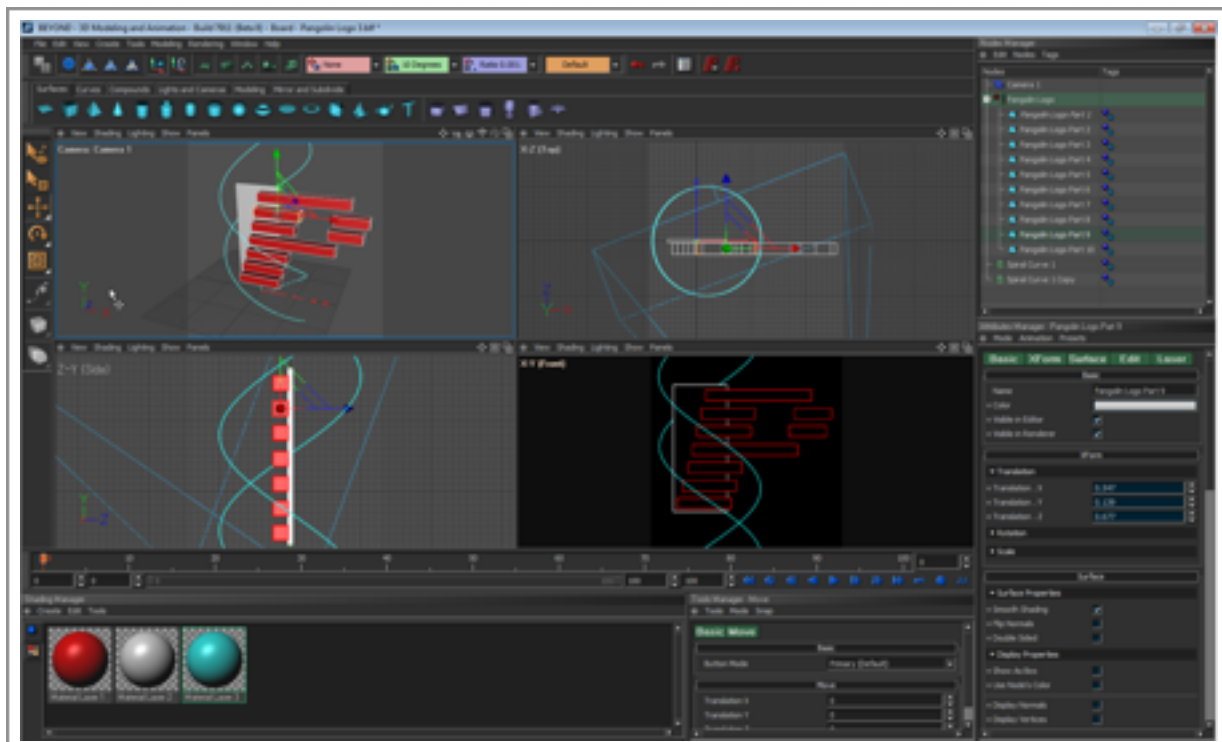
BEYOND - 3D Modeling and Animation - Build 7863 (Beta 8) - Board - Pangolin Logo 3.bdf *

File Edit View Create Tools Modeling Rendering Window Help

None
10 Degrees
Radio 0.001
Default

Surfaces Curves Compounds Lights and Cameras Modeling Mirror and Subdivide

View Shading Lighting Show Panels

Camera: Camera 1

X-Z (Top)

Z-Y (Side)

X-Y (Front)

Nodes Manager
Edit Nodes Tags
Nodes
Tags
Camera 1
Pangolin Logo
Pangolin Logo Part 1
Pangolin Logo Part 2
Pangolin Logo Part 3
Pangolin Logo Part 4
Pangolin Logo Part 5
Pangolin Logo Part 6
Pangolin Logo Part 7
Pangolin Logo Part 8
Pangolin Logo Part 9
Pangolin Logo Part 10
Spiral Curve 1
Spiral Curve 1 Copy

Attributes Manager: Pangolin Logo Part 9
Mode Animation Presets
Basic XForm Surface Edit Laser
Basic
Name
Pangolin Logo Part 9
Color
Visible in Editor
Visible in Renderer
XForm
Translation
Translation . X
Translation . Y
Translation . Z
Rotation
Scale
Surface
Surface Properties
Smooth Shading
Flip Normals
Double Sided
Display Properties
Show As Box
Use Node's Color
Display Normals
Display Vertices

0 10 20 30 40 50 60 70 80 90 100

Shading Manager
Create Edit Tools
Material Laser 1
Material Laser 2
Material Laser 3

Tools Manager: Move
Tools Mode Snap
Basic Move
Basic
Button Mode
Primary (Default)
Move
Translation X
Translation Y